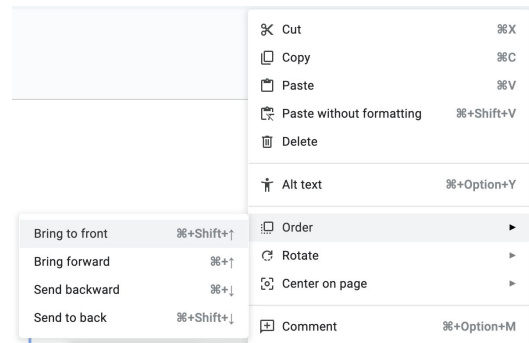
Cut ⌘X
Copy ⌘C
Paste ⌘V
Paste without formatting ⌘+Shift+V
Delete

Alt text ⌘+Option+Y

Order ►
Rotate ►
Center on page ►

Comment ⌘+Option+M

Bring to front ⌘+Shift+↑
Bring forward ⌘+↑
Send backward ⌘+↓
Send to back ⌘+Shift+↓